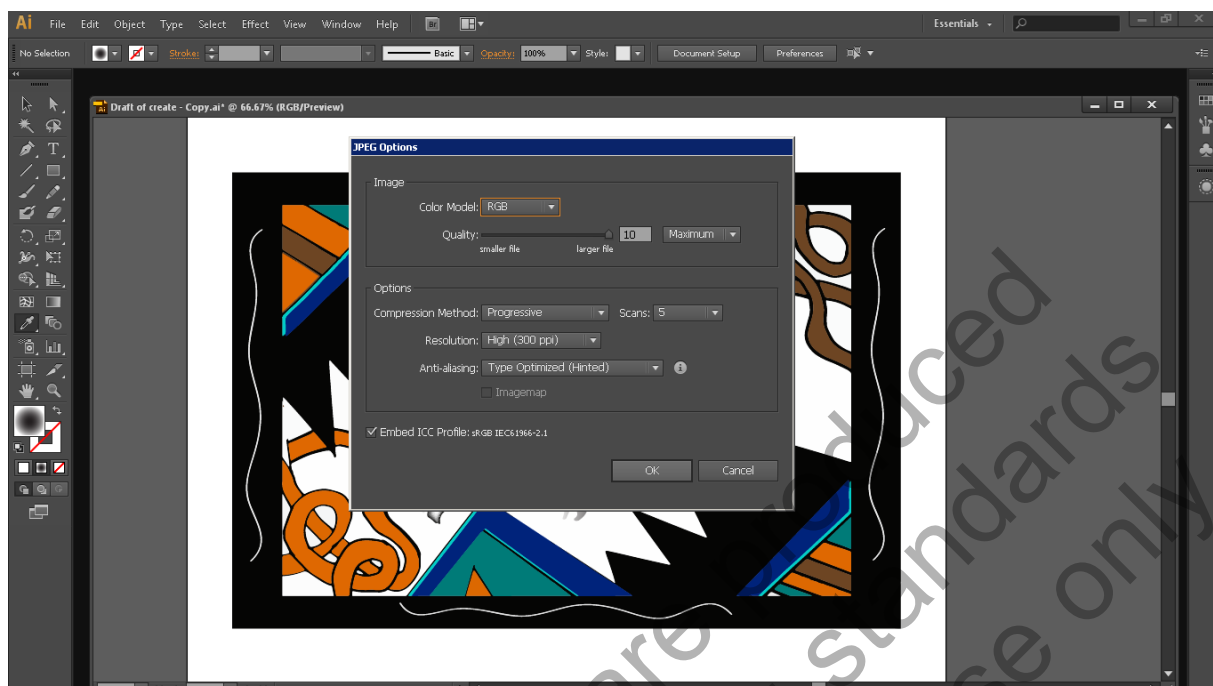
Ai File Edit Object Type Select Effect View Window Help Br

Essentials

No Selection Stroke: Basic Opacity: 100% Style: Document Setup Preferences

Draft of create - Copy.ai* @ 66.67% (RGB/Preview)

JPEG Options

Image

Color Model: RGB

Quality: 10 Maximum

smaller file larger file

Options

Compression Method: Progressive Scans: 5

Resolution: High (300 ppi)

Anti-aliasing: Type Optimized (Hinted)

Imagemap

Embed ICC Profile: sRGB IEC61966-2.1

OK Cancel

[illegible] produced standards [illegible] only